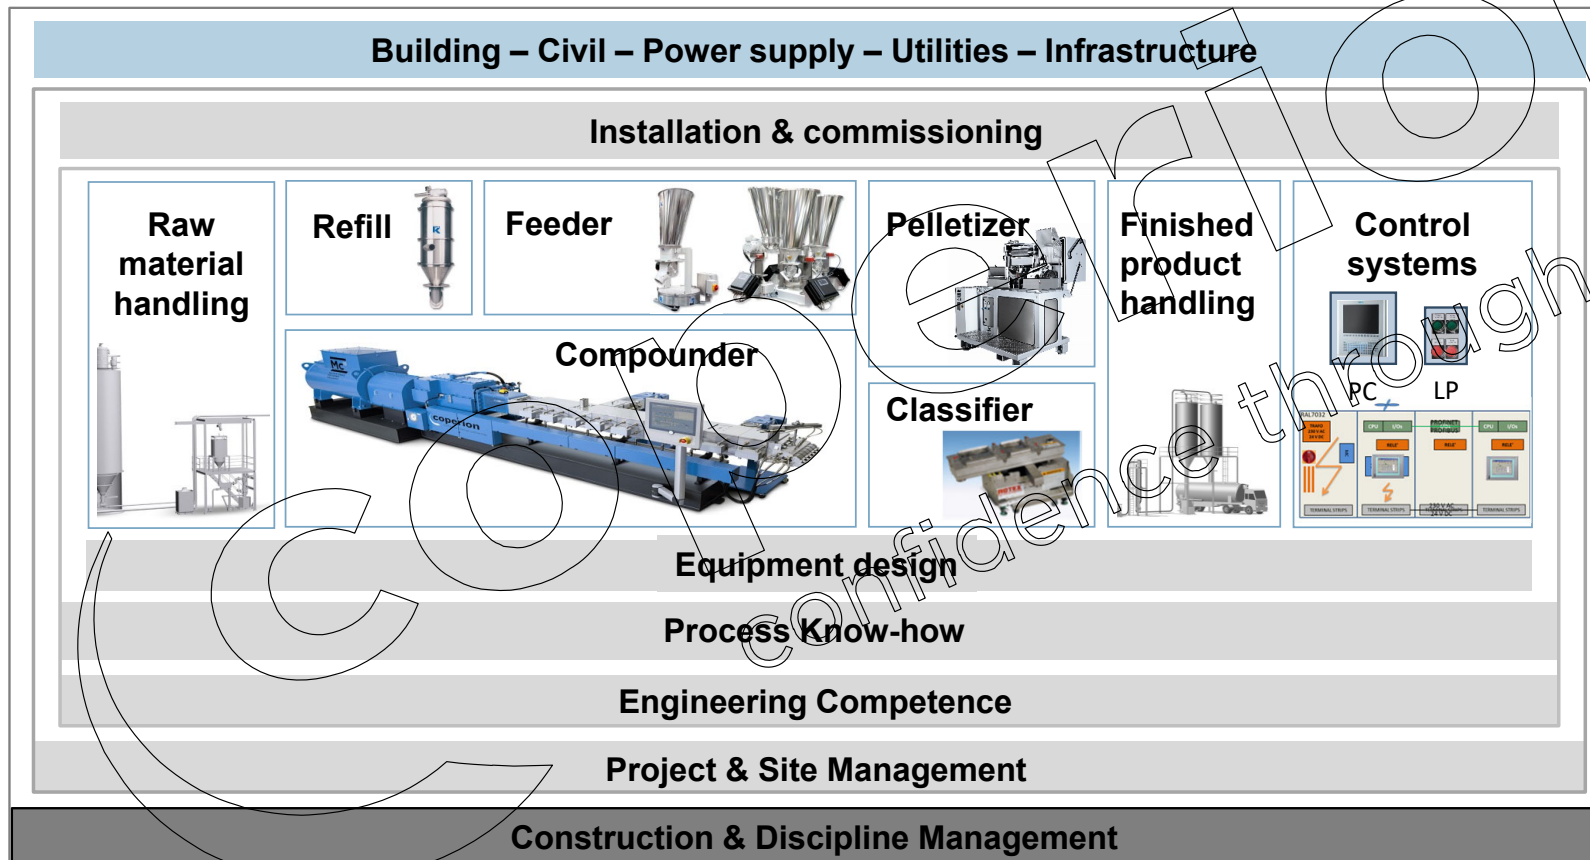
Building – Civil – Power supply – Utilities – Infrastructure

Installation & commissioning

Raw material handling

Refill

Feeder

Pelletizer

Finished product handling

Control systems

Compounder

Classifier

PC

LP

Equipment design

Process Know-how

Engineering Competence

Project & Site Management

Construction & Discipline Management

Coperion confidence through